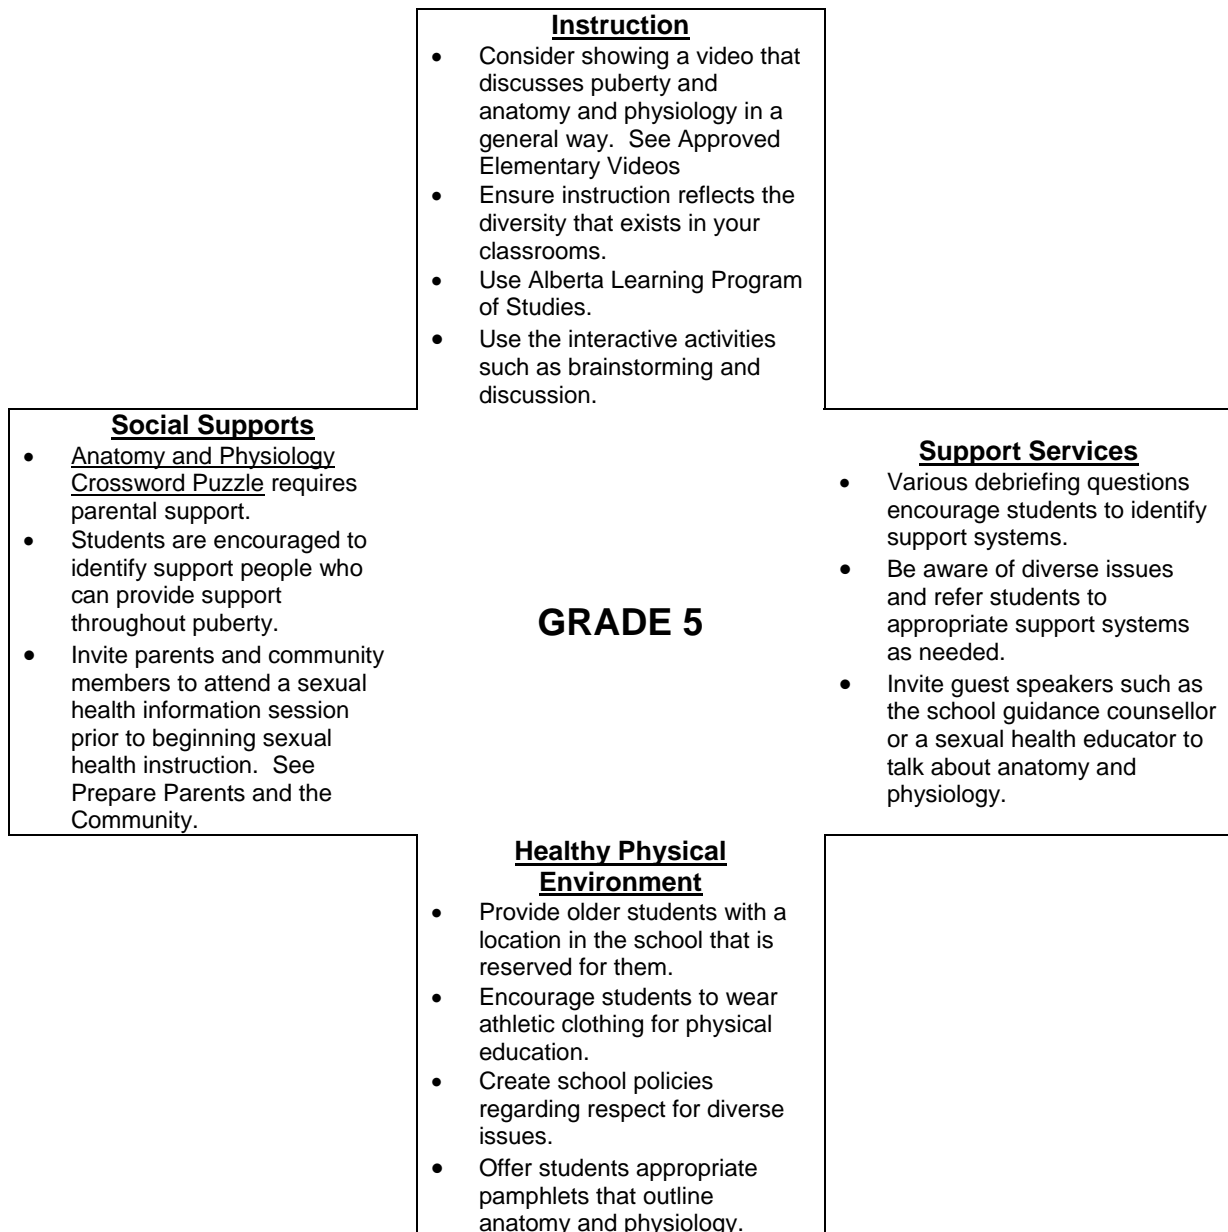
**Instruction**

- Consider showing a video that discusses puberty and anatomy and physiology in a general way. See Approved Elementary Videos
- Ensure instruction reflects the diversity that exists in your classrooms.
- Use Alberta Learning Program of Studies.
- Use the interactive activities such as brainstorming and discussion.

**Social Supports**

- Anatomy and Physiology Crossword Puzzle requires parental support.
- Students are encouraged to identify support people who can provide support throughout puberty.
- Invite parents and community members to attend a sexual health information session prior to beginning sexual health instruction. See Prepare Parents and the Community.

**GRADE 5**

**Support Services**

- Various debriefing questions encourage students to identify support systems.
- Be aware of diverse issues and refer students to appropriate support systems as needed.
- Invite guest speakers such as the school guidance counsellor or a sexual health educator to talk about anatomy and physiology.

**Healthy Physical Environment**

- Provide older students with a location in the school that is reserved for them.
- Encourage students to wear athletic clothing for physical education.
- Create school policies regarding respect for diverse issues.
- Offer students appropriate pamphlets that outline anatomy and physiology.